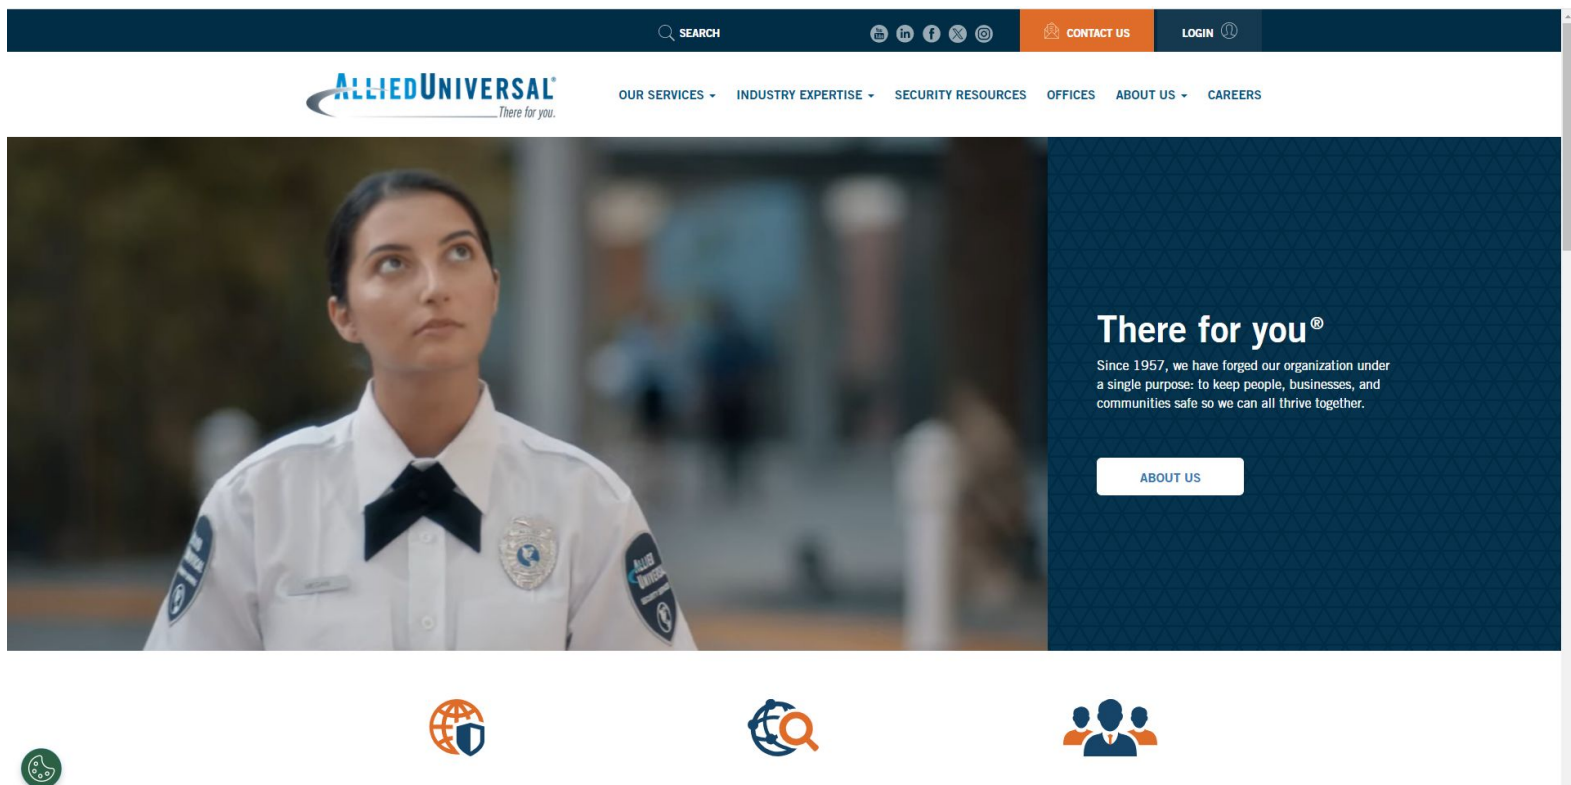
SEARCH

CONTACT US

LOGIN

ALLIEDUNIVERSAL®
There for you.

OUR SERVICES INDUSTRY EXPERTISE SECURITY RESOURCES OFFICES ABOUT US CAREERS

There for you®

Since 1957, we have forged our organization under a single purpose: to keep people, businesses, and communities safe so we can all thrive together.

ABOUT US